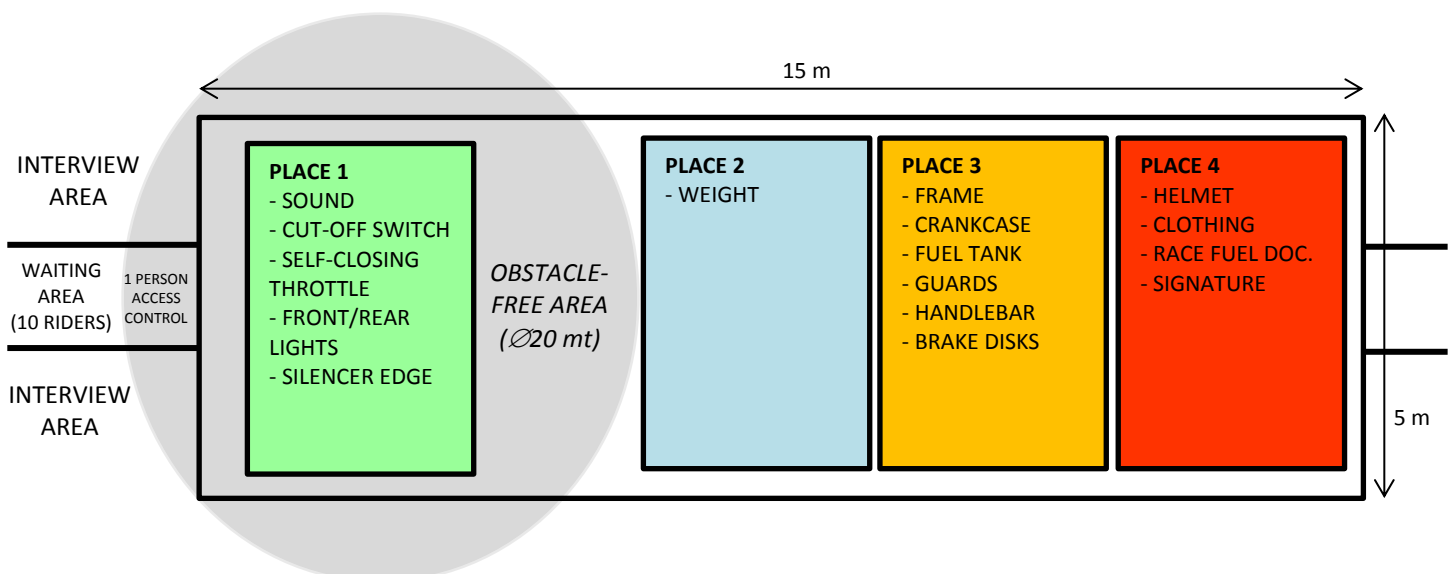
15 m

INTERVIEW AREA

WAITING AREA (10 RIDERS)

1 PERSON ACCESS CONTROL

INTERVIEW AREA

PLACE 1
- SOUND
- CUT-OFF SWITCH
- SELF-CLOSING THROTTLE
- FRONT/REAR LIGHTS
- SILENCER EDGE

OBSTACLE-FREE AREA ($\varnothing$20 mt)

PLACE 2
- WEIGHT

PLACE 3
- FRAME
- CRANKCASE
- FUEL TANK
- GUARDS
- HANDLEBAR
- BRAKE DISKS

PLACE 4
- HELMET
- CLOTHING
- RACE FUEL DOC.
- SIGNATURE

5 m